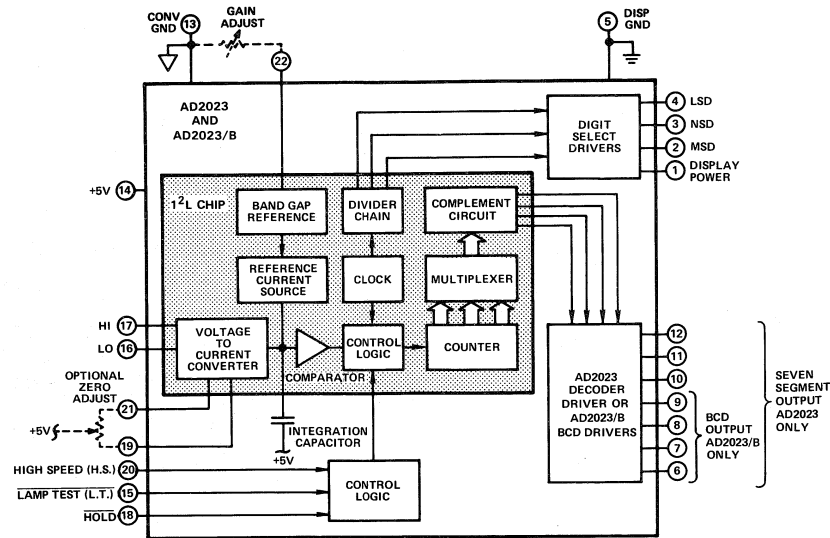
CONV GND
13
GAIN ADJUST
22
5
DISP GND
AD2023 AND AD2023/B
DIGIT SELECT DRIVERS
4 LSD
3 NSD
2 MSD
1 DISPLAY POWER
+5V 14
$I^2L$ CHIP
BAND GAP REFERENCE
DIVIDER CHAIN
COMPLEMENT CIRCUIT
REFERENCE CURRENT SOURCE
CLOCK
MULTIPLEXER
HI 17
LO 16
VOLTAGE TO CURRENT CONVERTER
CONTROL LOGIC
COUNTER
COMPARATOR
OPTIONAL ZERO ADJUST
21
+5V
19
INTEGRATION CAPACITOR
+5V
AD2023 DECODER DRIVER OR AD2023/B BCD DRIVERS
12
11
10
9
8
7
6
SEVEN SEGMENT OUTPUT AD2023 ONLY
BCD OUTPUT AD2023/B ONLY
HIGH SPEED (H.S.) 20
$\overline{\text{LAMP TEST (L.T.)}}$ 15
$\overline{\text{HOLD}}$ 18
CONTROL LOGIC